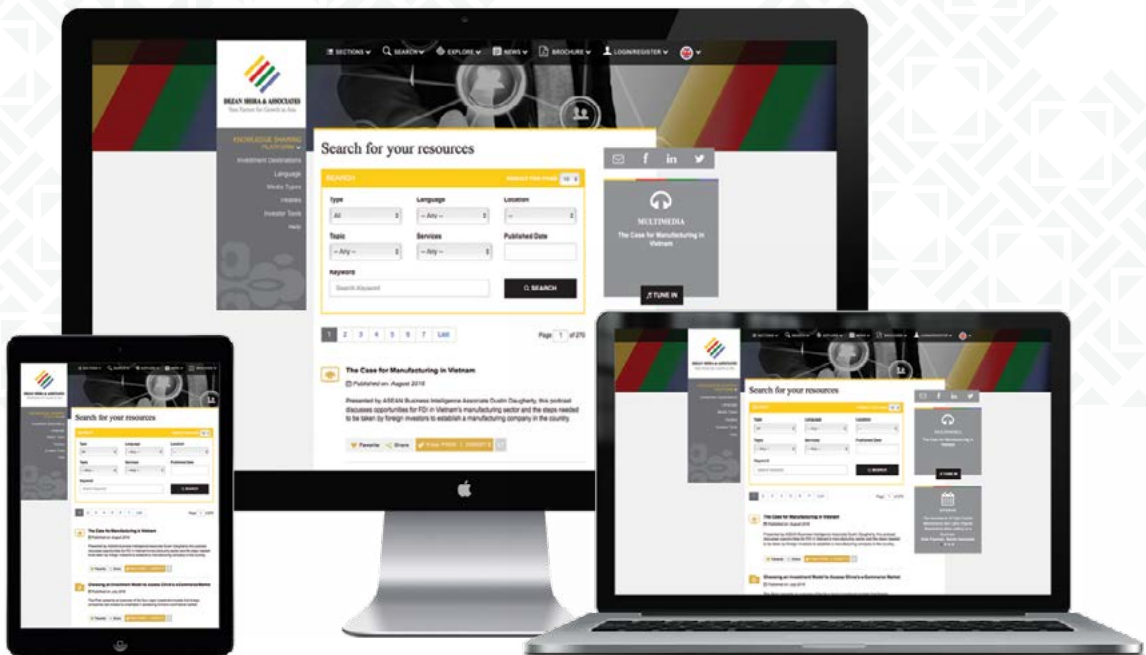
DEZAN SHIRA & ASSOCIATES
Your Partner for Growth in Asia

SECTIONS LOGIN/REGISTER SEARCH EXPLORE NEWS BROCHURE

KNOWLEDGE SHARING PLATFORM
Investment Destinations
Language
Media Types
Industry
Investor Tools
Help

Search for your resources

SEARCH
RESULTS PER PAGE 10

Type
All
Language
-- Any --
Location
--
Topic
-- Any --
Services
-- Any --
Published Date
Keyword
Search Keyword
SEARCH

1 2 3 4 5 6 7 Last
Page 1 of 270

The Case for Manufacturing in Vietnam
Published on: August 2018
Presented by ASEAN Business Intelligence Associate Dustin Daugherty, this podcast discusses opportunities for FDI in Vietnam's manufacturing sector and the steps needed to be taken by foreign investors to establish a manufacturing company in the country.

Favorite Share

MULTIMEDIA
The Case for Manufacturing in Vietnam
TUNE IN

Choosing an Investment Model to Access China's eCommerce Market
Published on: July 2018